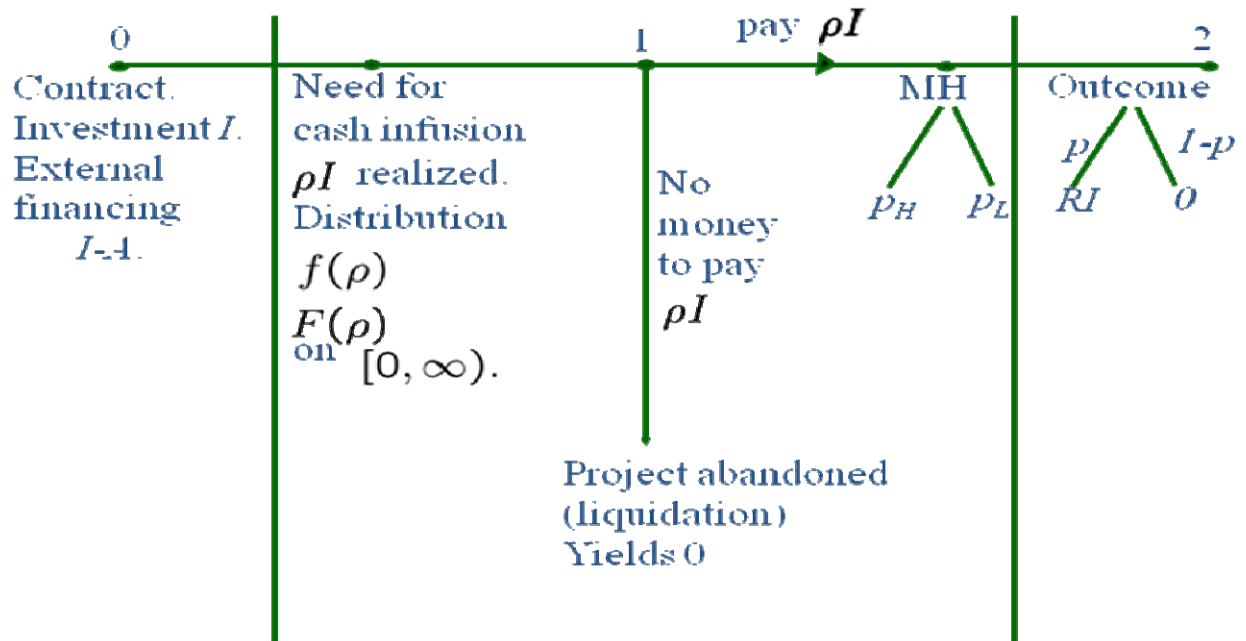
0

Contract. Investment $I$. External financing $I$-$A$.

Need for cash infusion $\rho I$ realized. Distribution $f(\rho)$ $F(\rho)$ on $[0, \infty)$.

1

pay $\rho I$

No money to pay $\rho I$

Project abandoned (liquidation) Yields 0

MH

$p_H$ $p_L$

2

Outcome

$p$ $1$-$p$

$RI$ $0$